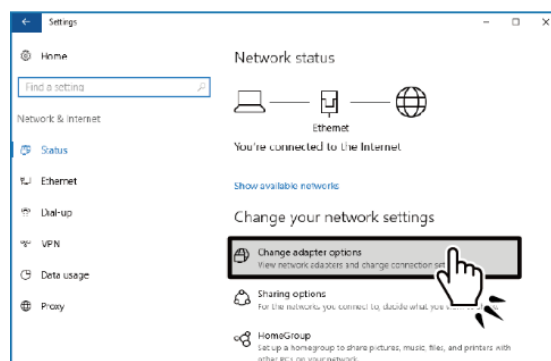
Settings

Home

Find a setting

Network & Internet

Status

Ethernet

Dial-up

VPN

Data usage

Proxy

Network status

Ethernet

You're connected to the Internet

Show available networks

Change your network settings

Change adapter options
View network adapters and change connection se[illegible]

Sharing options
For the networks you connect to, decide what you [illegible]

HomeGroup
Set up a homegroup to share pictures, music, files, and printers with other PCs on your network.